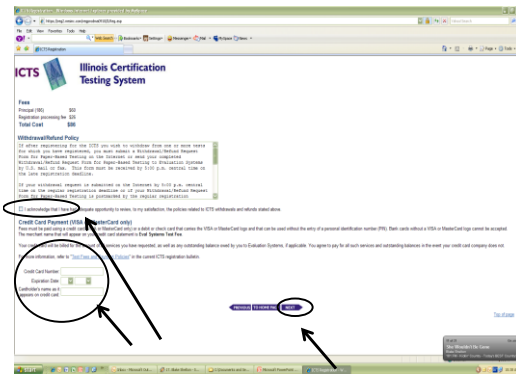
ICTS Illinois Certification Testing System

Fees
Principal (180) $60
Registration processing fee $25
Total Cost $85

Withdrawal/Refund Policy
If after registering for the ICTS you wish to withdraw from one or more tests for which you have registered, you must submit a Withdrawal/Refund Request Form for Paper-Based Testing on the Internet or send your completed Withdrawal/Refund Request Form for Paper-Based Testing to Evaluation Systems by U.S. mail or fax. This form must be received by 5:00 p.m. central time on the late registration deadline.

If your withdrawal request is submitted on the Internet by 5:00 p.m. central time on the regular registration deadline or if your Withdrawal/Refund Request Form for Paper-Based Testing is postmarked by the regular registration

I acknowledge that I have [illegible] opportunity to review, to my satisfaction, the policies related to ICTS withdrawals and refunds stated above.

Credit Card Payment (VISA or MasterCard only)
Fees must be paid using a credit card (VISA or MasterCard only) or a debit or check card that carries the VISA or MasterCard logo and that can be used without the entry of a personal identification number (PIN). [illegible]

Your credit card will be billed for the total of the services you have requested, as well as any outstanding balance owed by you to Evaluation Systems, if applicable. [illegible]

For more information, refer to "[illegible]" in the current ICTS registration bulletin.

Credit Card Number
Expiration Date
Cardholder's name as it appears on credit card

PREVIOUS TO HOME PAGE NEXT

Top of page

Start